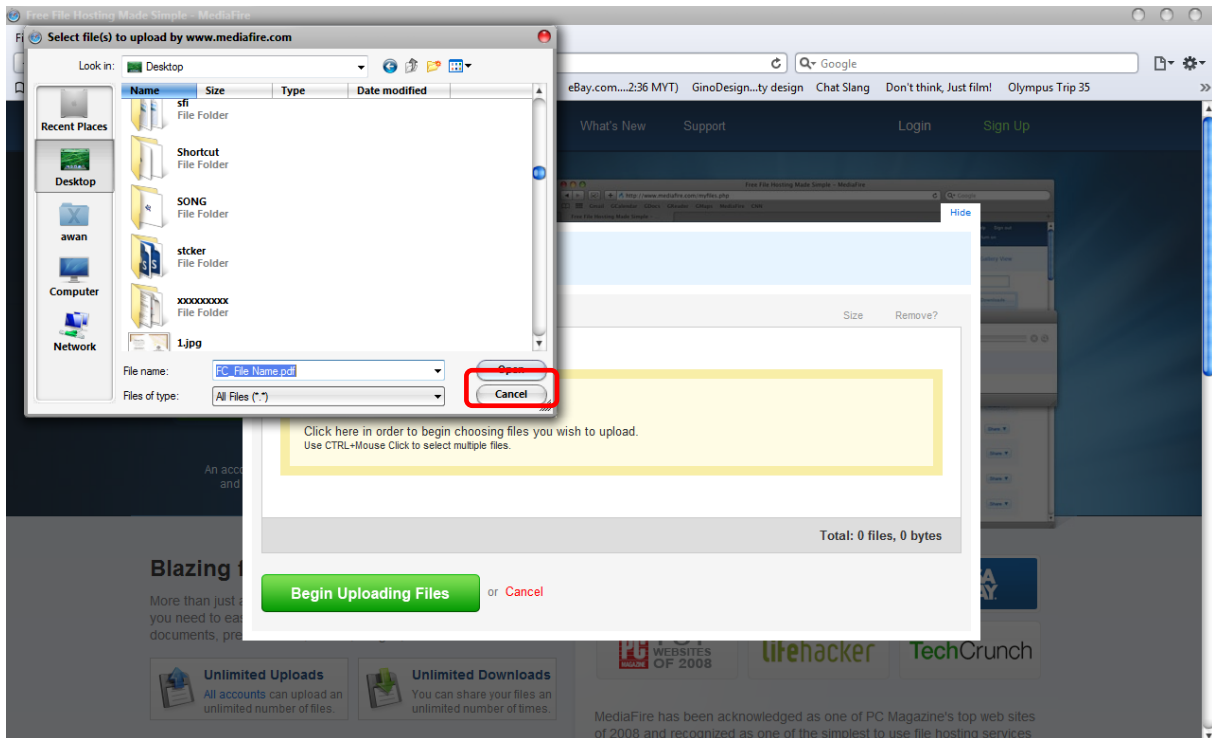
Free File Hosting Made Simple - MediaFire

Select file(s) to upload by www.mediafire.com

Look in: Desktop

Recent Places
Desktop
awan
Computer
Network

| Name | Size | Type | Date modified |
|---|---|---|---|

sfi
File Folder
Shortcut
File Folder
SONG
File Folder
stcker
File Folder
xxxxxxxxx
File Folder
1.jpg

File name: FC_File Name.pdf
Files of type: All Files (*.*)
Open
Cancel

Google
eBay.com....2:36 MYT) GinoDesign...ty design Chat Slang Don't think, Just film! Olympus Trip 35

What's New Support Login Sign Up

Hide

Size Remove?

Click here in order to begin choosing files you wish to upload.
Use CTRL+Mouse Click to select multiple files.

Total: 0 files, 0 bytes

Begin Uploading Files or Cancel

An acc
and

Blazing f
More than just a
you need to eas
documents, pre

Unlimited Uploads
All accounts can upload an unlimited number of files.

Unlimited Downloads
You can share your files an unlimited number of times.

WEBSITES OF 2008
lifehacker
TechCrunch

MediaFire has been acknowledged as one of PC Magazine's top web sites of 2008 and recognized as one of the simplest to use file hosting services